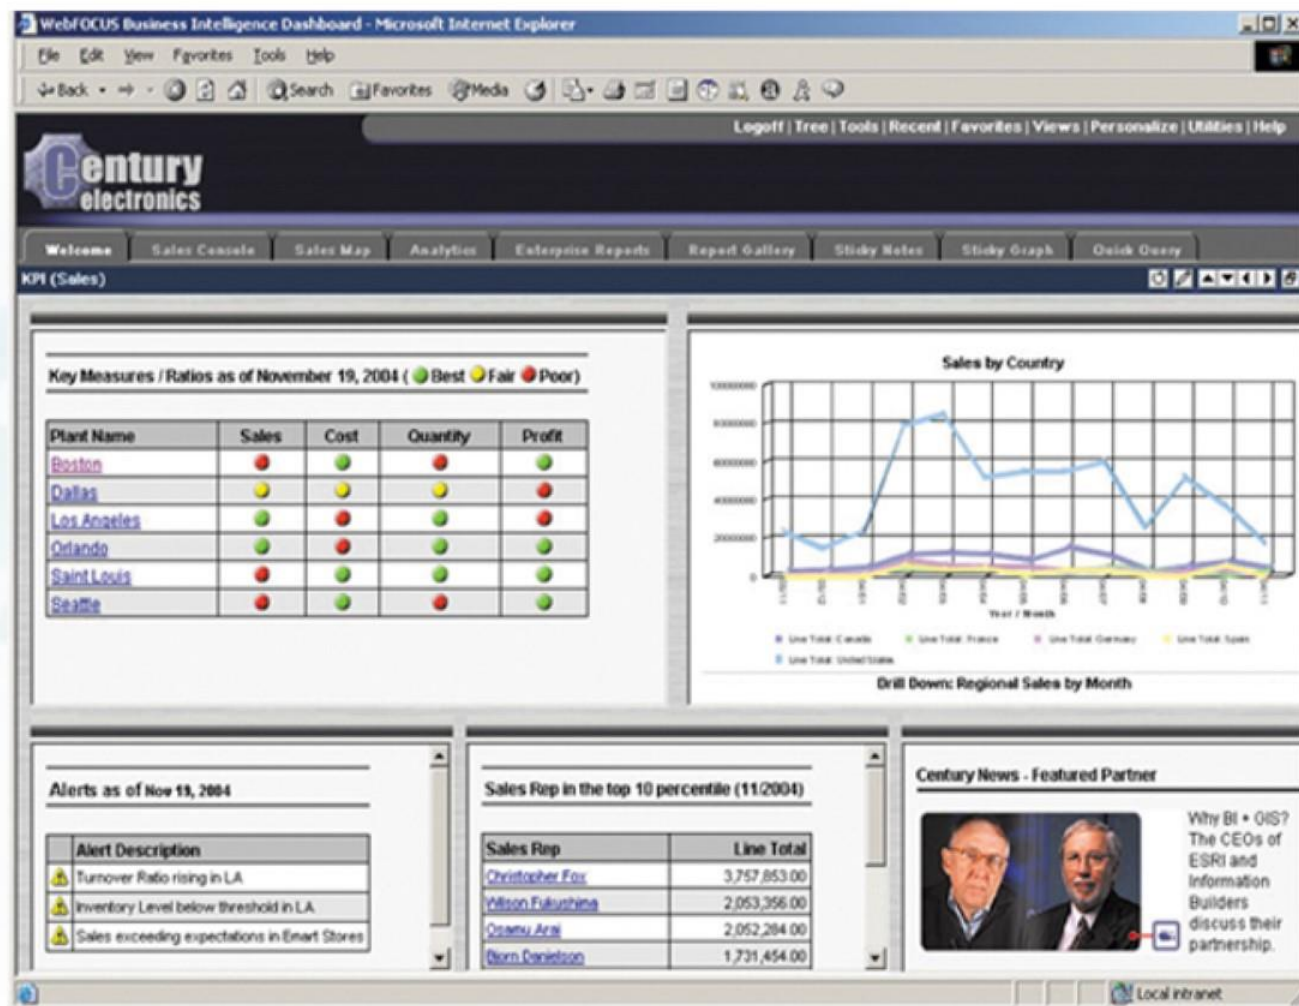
WebFOCUS Business Intelligence Dashboard - Microsoft Internet Explorer

File Edit View Favorites Tools Help

Back Search Favorites Media

Logoff | Tree | Tools | Recent | Favorites | Views | Personalize | Utilities | Help

Century electronics

Welcome | Sales Console | Sales Map | Analytics | Enterprise Reports | Report Gallery | Sticky Notes | Sticky Graph | Quick Query

KPI (Sales)

Key Measures / Ratios as of November 19, 2004 ( Best Fair Poor)

| Plant Name | Sales | Cost | Quantity | Profit |
|---|---|---|---|---|
| Boston | | | | |
| Dallas | | | | |
| Los Angeles | | | | |
| Orlando | | | | |
| Saint Louis | | | | |
| Seattle | | | | |

Sales by Country

100000000
80000000
60000000
40000000
20000000
0

Year / Month

Line Total Canada Line Total France Line Total Germany Line Total Spain Line Total United States

Drill Down: Regional Sales by Month

Alerts as of Nov 19, 2004

| | Alert Description |
|---|---|
| | Turnover Ratio rising in LA |
| | Inventory Level below threshold in LA |
| | Sales exceeding expectations in Emart Stores |

Sales Rep in the top 10 percentile (11/2004)

| Sales Rep | Line Total |
|---|---|
| Christopher Fox | 3,757,853.00 |
| Wilson Fukushima | 2,053,356.00 |
| Osamu Arai | 2,052,284.00 |
| Bjorn Danielson | 1,731,454.00 |

Century News - Featured Partner

Why BI + GIS? The CEOs of ESRI and Information Builders discuss their partnership.

Local intranet